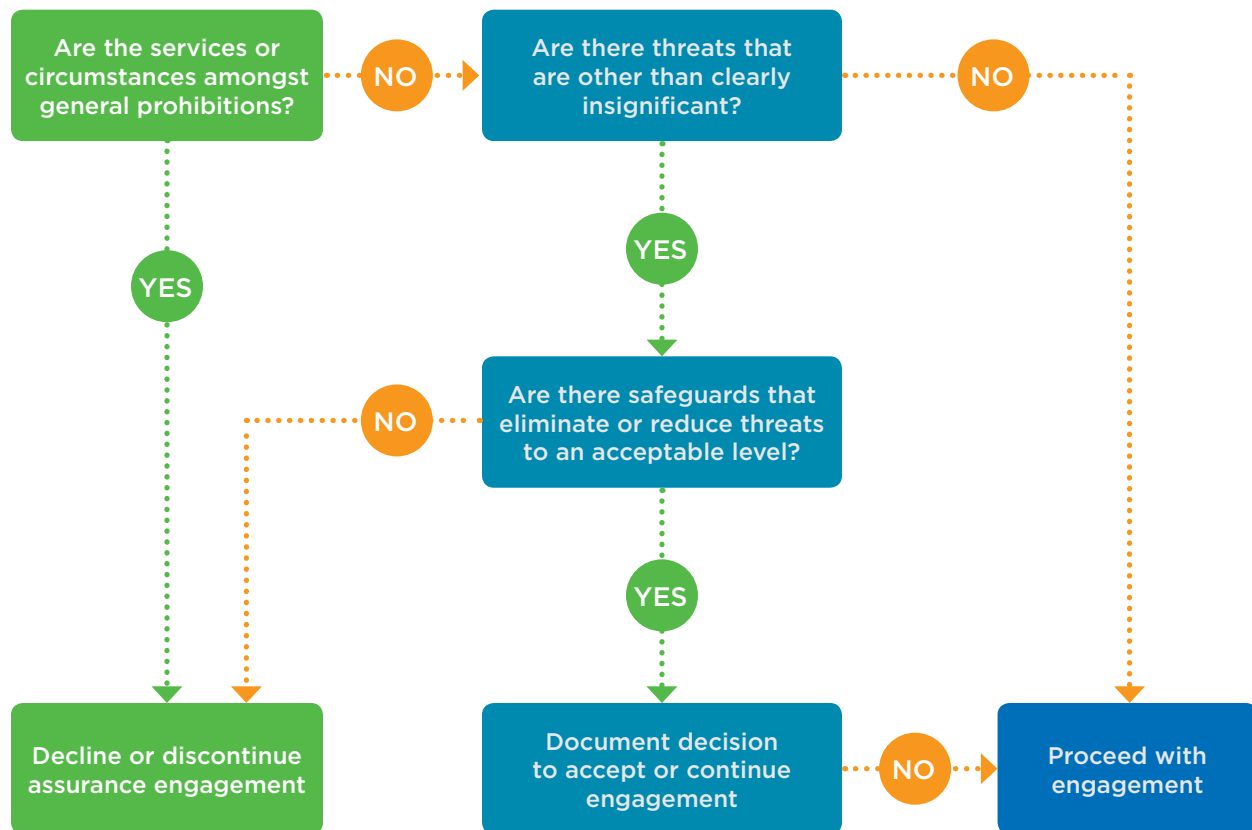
Are the services or circumstances amongst general prohibitions?

NO

Are there threats that are other than clearly insignificant?

NO

YES

YES

NO

Are there safeguards that eliminate or reduce threats to an acceptable level?

YES

Decline or discontinue assurance engagement

Document decision to accept or continue engagement

NO

Proceed with engagement